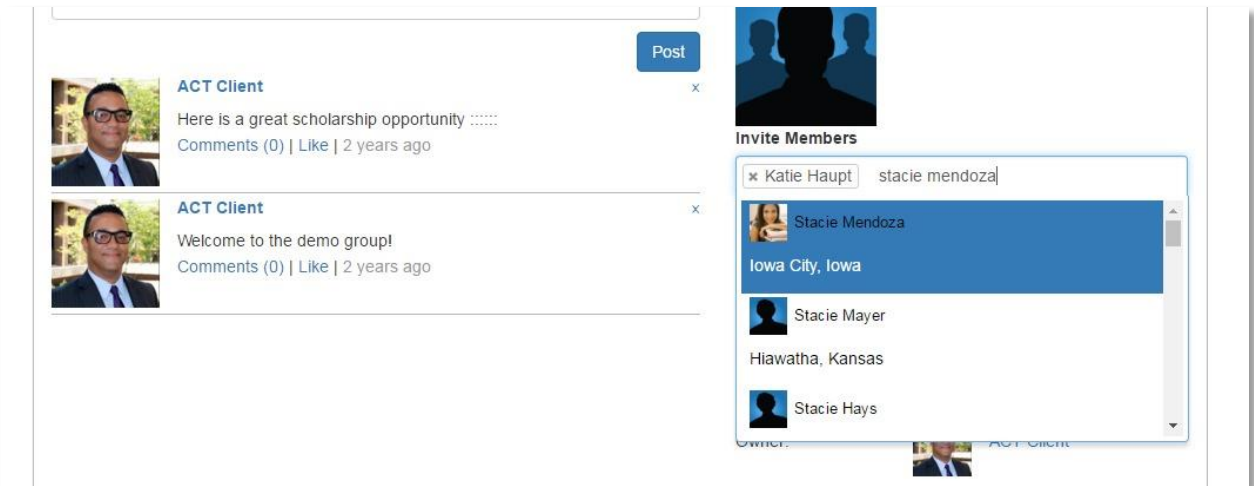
Post

ACT Client
x
Here is a great scholarship opportunity ::::::
Comments (0) | Like | 2 years ago

ACT Client
x
Welcome to the demo group!
Comments (0) | Like | 2 years ago

Invite Members

× Katie Haupt stacie mendoza

Stacie Mendoza
Iowa City, Iowa

Stacie Mayer
Hiawatha, Kansas

Stacie Hays

Owner: ACT Client